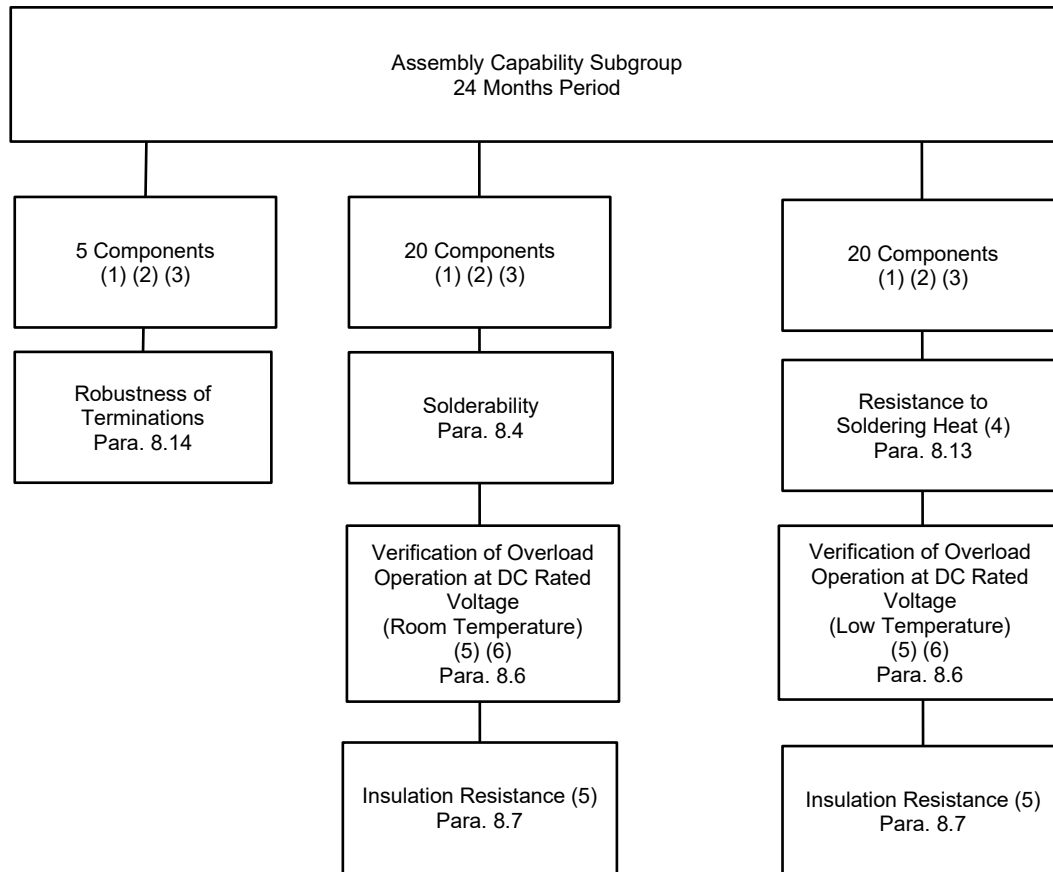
Assembly Capability Subgroup
24 Months Period

5 Components
(1) (2) (3)

Robustness of Terminations
Para. 8.14

20 Components
(1) (2) (3)

Solderability
Para. 8.4

Verification of Overload Operation at DC Rated Voltage
(Room Temperature)
(5) (6)
Para. 8.6

Insulation Resistance (5)
Para. 8.7

20 Components
(1) (2) (3)

Resistance to Soldering Heat (4)
Para. 8.13

Verification of Overload Operation at DC Rated Voltage
(Low Temperature)
(5) (6)
Para. 8.6

Insulation Resistance (5)
Para. 8.7